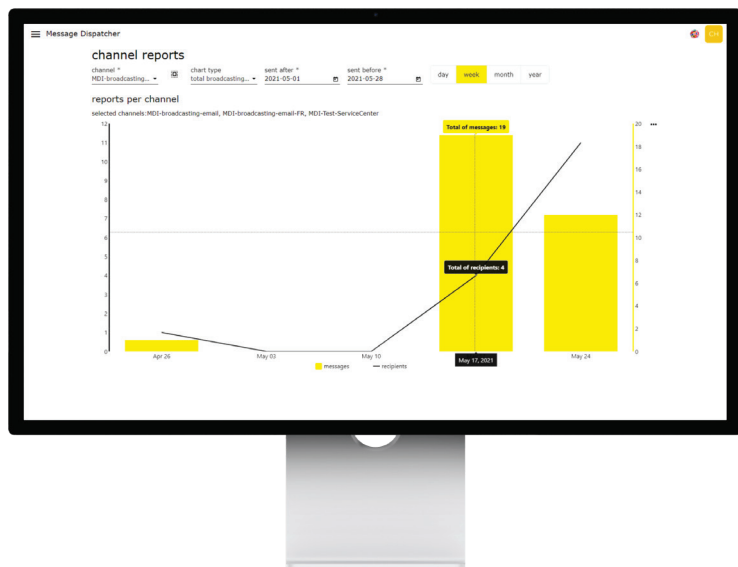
Message Dispatcher

CH

channel reports

channel *
MDI-broadcasting...

chart type
total broadcasting...

sent after *
2021-05-01

sent before *
2021-05-28

day
week
month
year

reports per channel

selected channels:MDI-broadcasting-email, MDI-broadcasting-email-FR, MDI-Test-ServiceCenter

Total of messages: 19

Total of recipients: 4

12
11
10
9
8
7
6
5
4
3
2
1
0

20
18
16
14
12
10
8
6
4
2
0

Apr 26
May 03
May 10
May 17, 2021
May 24

messages
recipients